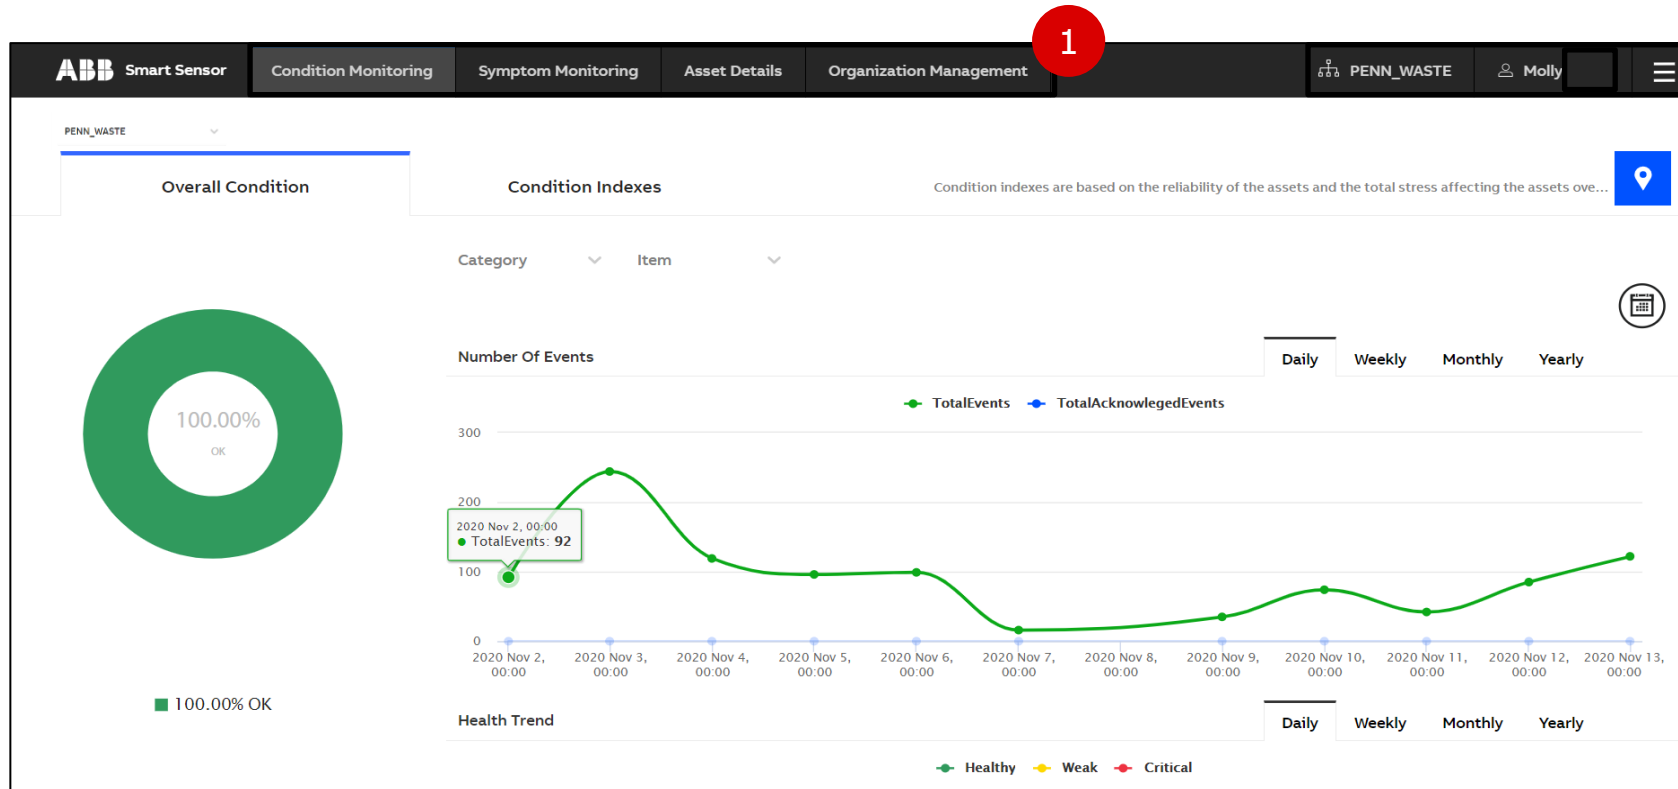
1

ABB Smart Sensor Condition Monitoring Symptom Monitoring Asset Details Organization Management PENN_WASTE Molly

PENN_WASTE

Overall Condition

Condition Indexes

Condition indexes are based on the reliability of the assets and the total stress affecting the assets ove...

Category Item

100.00%
OK

100.00% OK

Number Of Events

Daily Weekly Monthly Yearly

TotalEvents TotalAcknowlegedEvents

300
200
100
0

2020 Nov 2, 00:00
TotalEvents: 92

2020 Nov 2, 00:00 | 2020 Nov 3, 00:00 | 2020 Nov 4, 00:00 | 2020 Nov 5, 00:00 | 2020 Nov 6, 00:00 | 2020 Nov 7, 00:00 | 2020 Nov 8, 00:00 | 2020 Nov 9, 00:00 | 2020 Nov 10, 00:00 | 2020 Nov 11, 00:00 | 2020 Nov 12, 00:00 | 2020 Nov 13, 00:00

Health Trend

Daily Weekly Monthly Yearly

Healthy Weak Critical